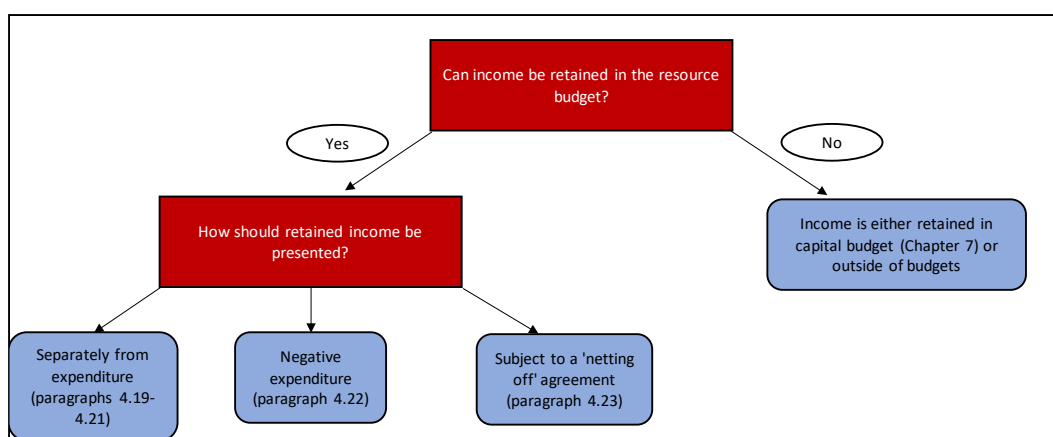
Can income be retained in the resource budget?

Yes

No

How should retained income be presented?

Income is either retained in capital budget (Chapter 7) or outside of budgets

Separately from expenditure (paragraphs 4.19-4.21)

Negative expenditure (paragraph 4.22)

Subject to a 'netting off' agreement (paragraph 4.23)